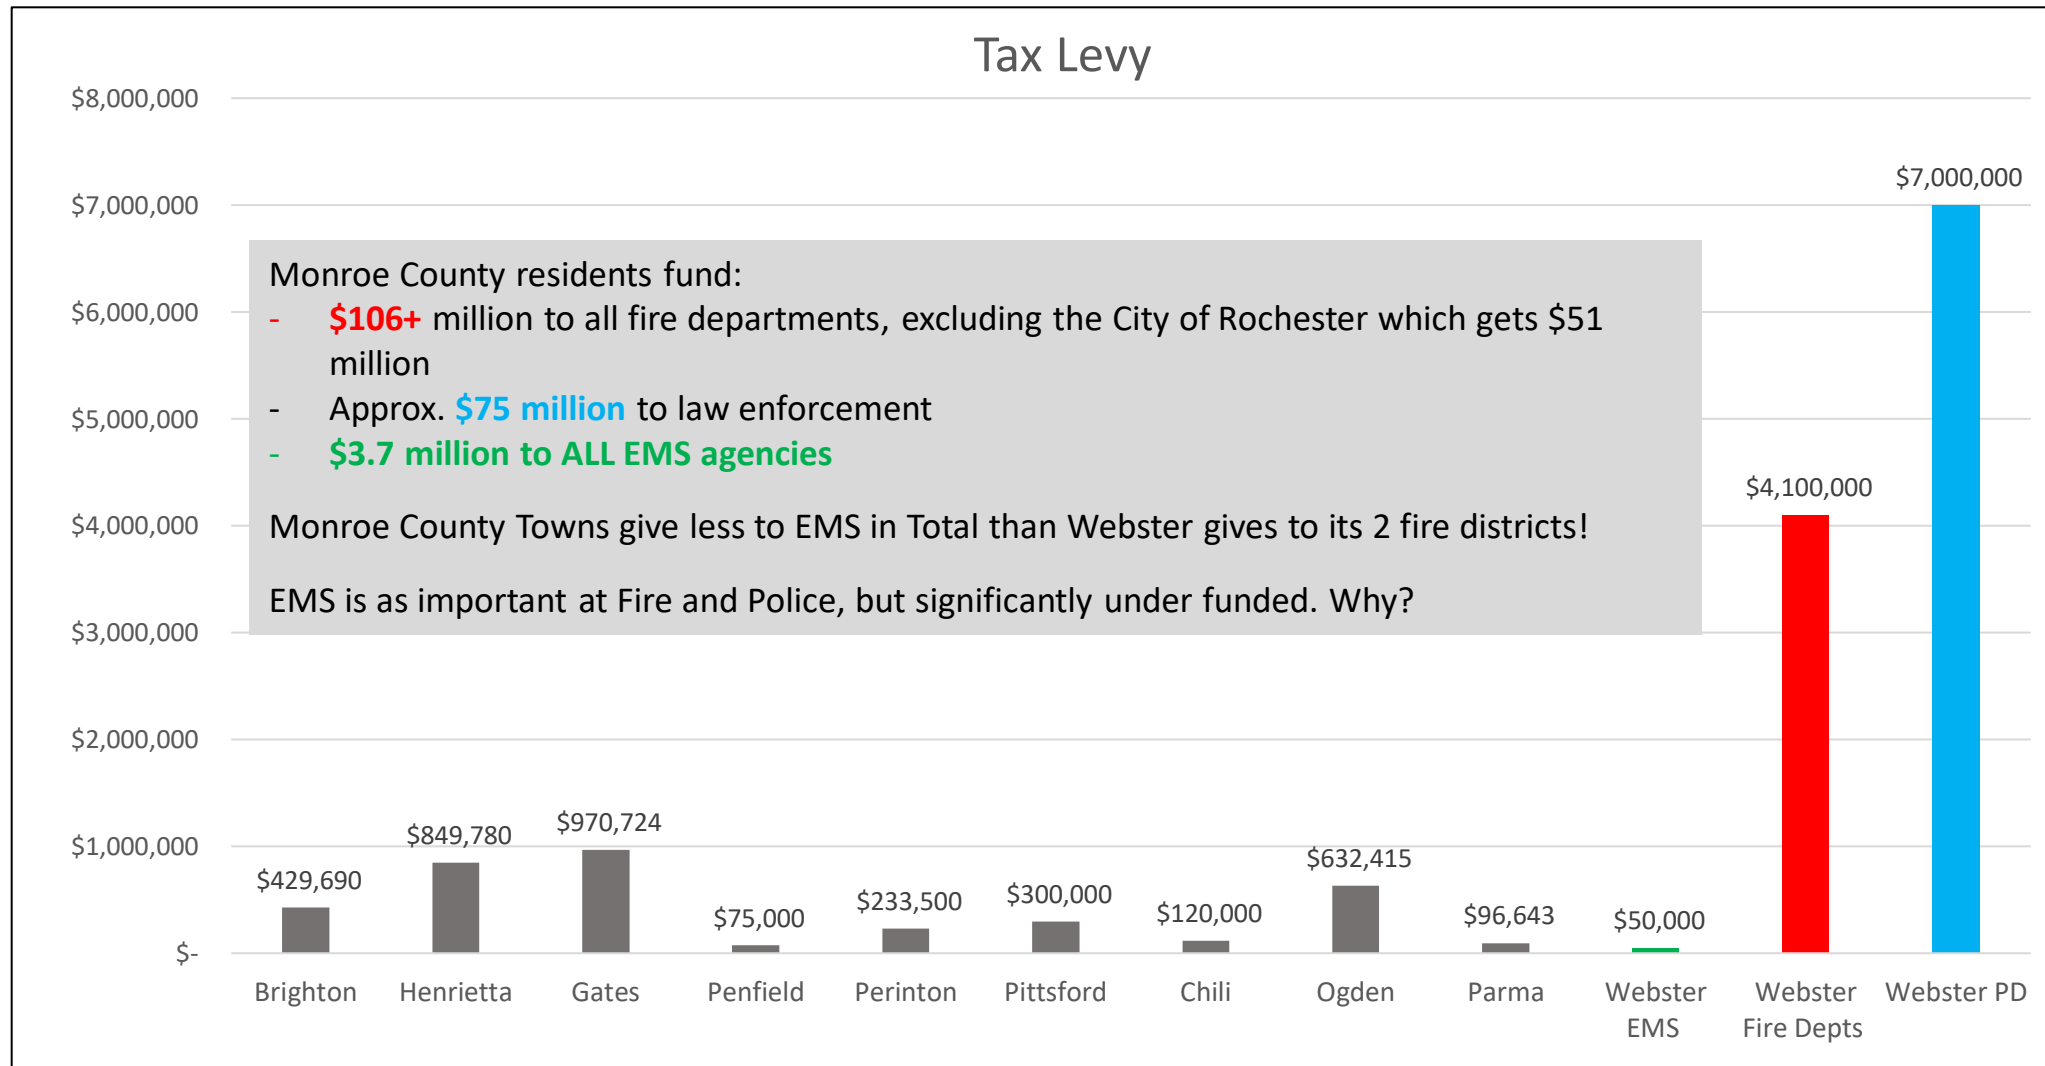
Tax Levy

$8,000,000
$7,000,000
$6,000,000
$5,000,000
$4,000,000
$3,000,000
$2,000,000
$1,000,000
$-

Monroe County residents fund:
- $106+ million to all fire departments, excluding the City of Rochester which gets $51 million
- Approx. $75 million to law enforcement
- $3.7 million to ALL EMS agencies

Monroe County Towns give less to EMS in Total than Webster gives to its 2 fire districts!

EMS is as important at Fire and Police, but significantly under funded. Why?

$429,690
$849,780
$970,724
$75,000
$233,500
$300,000
$120,000
$632,415
$96,643
$50,000
$4,100,000
$7,000,000

Brighton
Henrietta
Gates
Penfield
Perinton
Pittsford
Chili
Ogden
Parma
Webster EMS
Webster Fire Depts
Webster PD